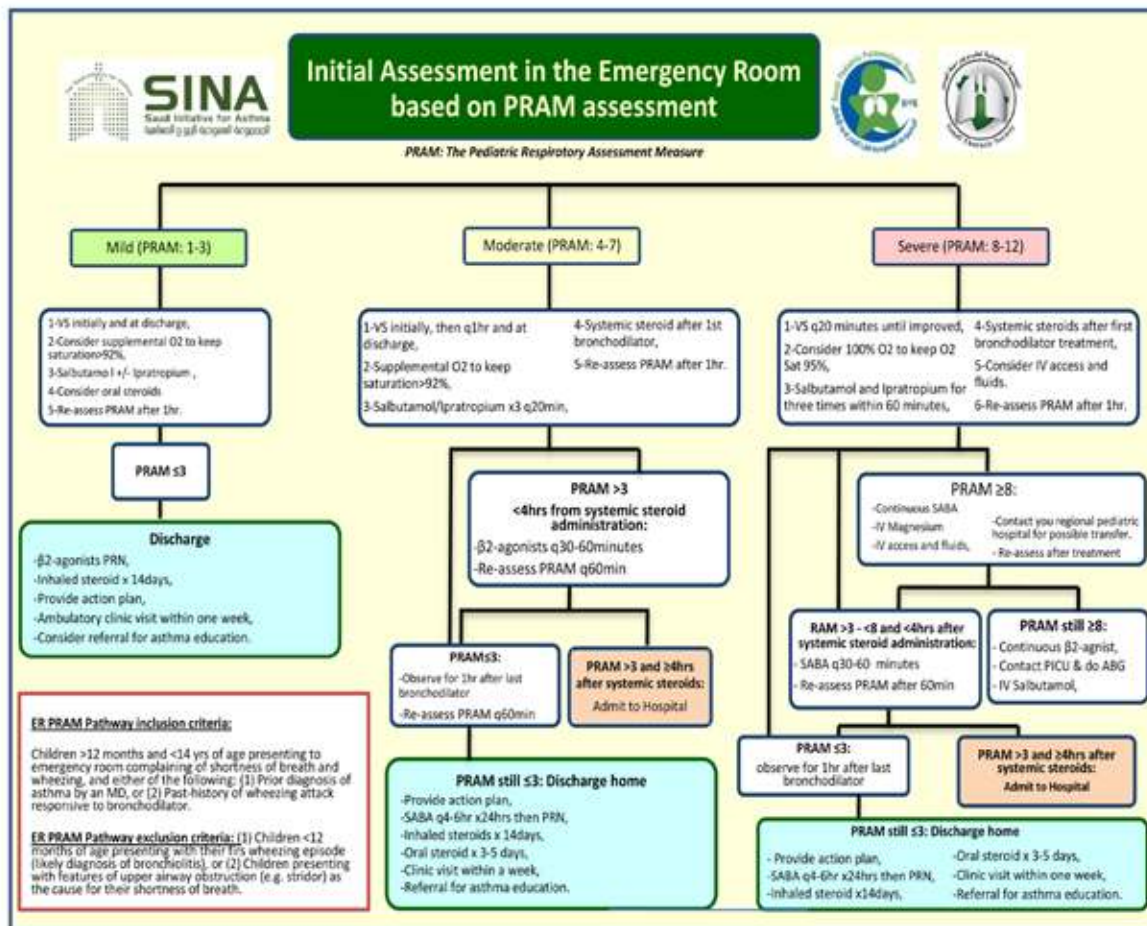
SINA
Saudi Initiative for Asthma
المبادرة السعودية للربو

Initial Assessment in the Emergency Room based on PRAM assessment

PRAM: The Pediatric Respiratory Assessment Measure

Mild (PRAM: 1-3)

Moderate (PRAM: 4-7)

Severe (PRAM: 8-12)

1-VS initially and at discharge,
2-Consider supplemental O2 to keep saturation>92%,
3-Salbutamo l +/- Ipratropium ,
4-Consider oral steroids
5-Re-assess PRAM after 1hr.

1-VS initially, then q1hr and at discharge,
2-Supplemental O2 to keep saturation>92%,
3-Salbutamol/Ipratropium x3 q20min,
4-Systemic steroid after 1st bronchodilator,
5-Re-assess PRAM after 1hr.

1-VS q20 minutes until improved,
2-Consider 100% O2 to keep O2 Sat 95%,
3-Salbutamol and Ipratropium for three times within 60 minutes,
4-Systemic steroids after first bronchodilator treatment,
5-Consider IV access and fluids.
6-Re-assess PRAM after 1hr.

PRAM ≤3

Discharge
-β2-agonists PRN,
-Inhaled steroid x 14days,
-Provide action plan,
-Ambulatory clinic visit within one week,
-Consider referral for asthma education.

PRAM >3
<4hrs from systemic steroid administration:
-β2-agonists q30-60minutes
-Re-assess PRAM q60min

PRAM ≥8:
-Continuous SABA
-IV Magnesium
-IV access and fluids,
-Contact you regional pediatric hospital for possible transfer.
-Re-assess after treatment

RAM >3 - <8 and <4hrs after systemic steroid administration:
-SABA q30-60 minutes
-Re-assess PRAM after 60min

PRAM still ≥8:
-Continuous β2-agnist,
-Contact PICU & do ABG
-IV Salbutamol,

PRAM≤3:
-Observe for 1hr after last bronchodilator
-Re-assess PRAM q60min

PRAM >3 and ≥4hrs after systemic steroids:
Admit to Hospital

ER PRAM Pathway inclusion criteria:

Children >12 months and <14 yrs of age presenting to emergency room complaining of shortness of breath and wheezing, and either of the following: (1) Prior diagnosis of asthma by an MD, or (2) Past-history of wheezing attack responsive to bronchodilator.

ER PRAM Pathway exclusion criteria: (1) Children <12 months of age presenting with their firs wheezing episode (likely diagnosis of bronchiolitis), or (2) Children presenting with features of upper airway obstruction (e.g. stridor) as the cause for their shortness of breath.

PRAM still ≤3: Discharge home
-Provide action plan,
-SABA q4-6hr x24hrs then PRN,
-Inhaled steroids x 14days,
-Oral steroid x 3-5 days,
-Clinic visit within a week,
-Referral for asthma education.

PRAM ≤3:
observe for 1hr after last bronchodilator

PRAM >3 and ≥4hrs after systemic steroids:
Admit to Hospital

PRAM still ≤3: Discharge home
- Provide action plan,
-SABA q4-6hr x24hrs then PRN,
-Inhaled steroid x14days,
-Oral steroid x 3-5 days,
-Clinic visit within one week,
-Referral for asthma education.